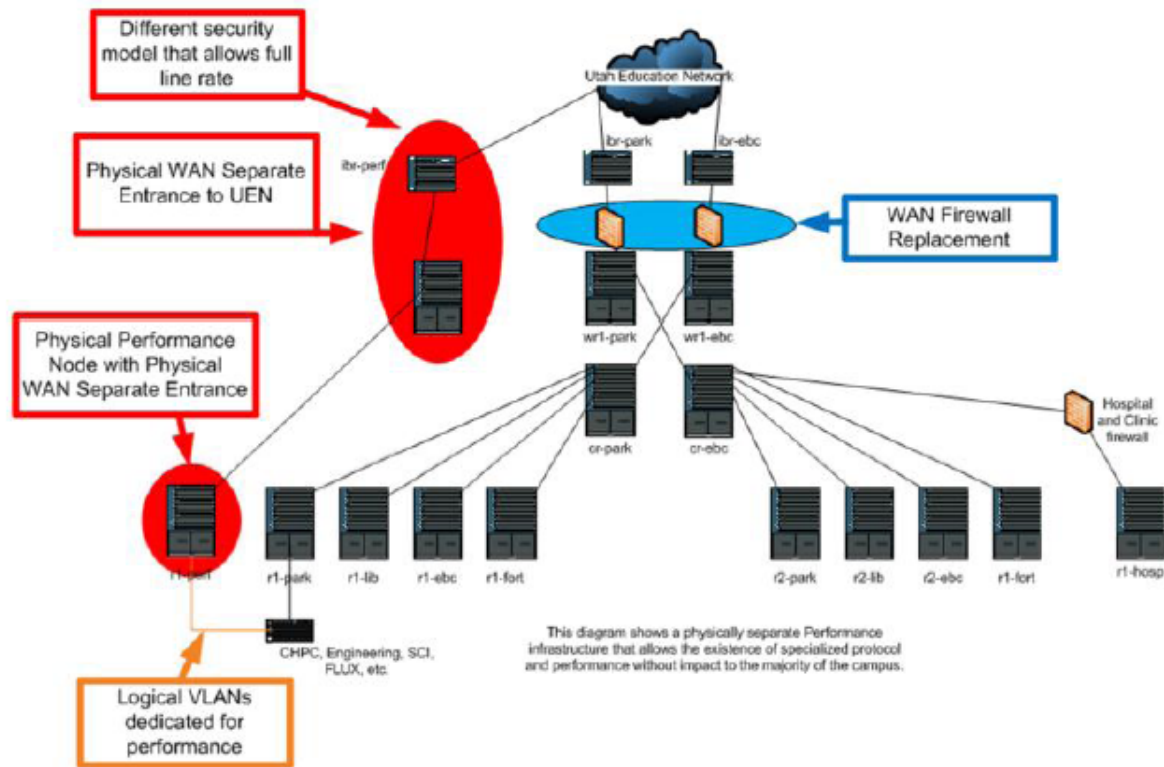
Different security model that allows full line rate

Physical WAN Separate Entrance to UEN

Physical Performance Node with Physical WAN Separate Entrance

Logical VLANs dedicated for performance

Utah Education Network

ibr-perf

ibr-park

ibr-ebc

WAN Firewall Replacement

wr1-park

wr1-ebc

cr-park

cr-ebc

Hospital and Clinic firewall

r1-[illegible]

r1-park

r1-lib

r1-ebc

r1-fort

r2-park

r2-lib

r2-ebc

r1-fort

r1-hosp

CHPC, Engineering, SCI, FLUX, etc.

This diagram shows a physically separate Performance infrastructure that allows the existence of specialized protocol and performance without impact to the majority of the campus.